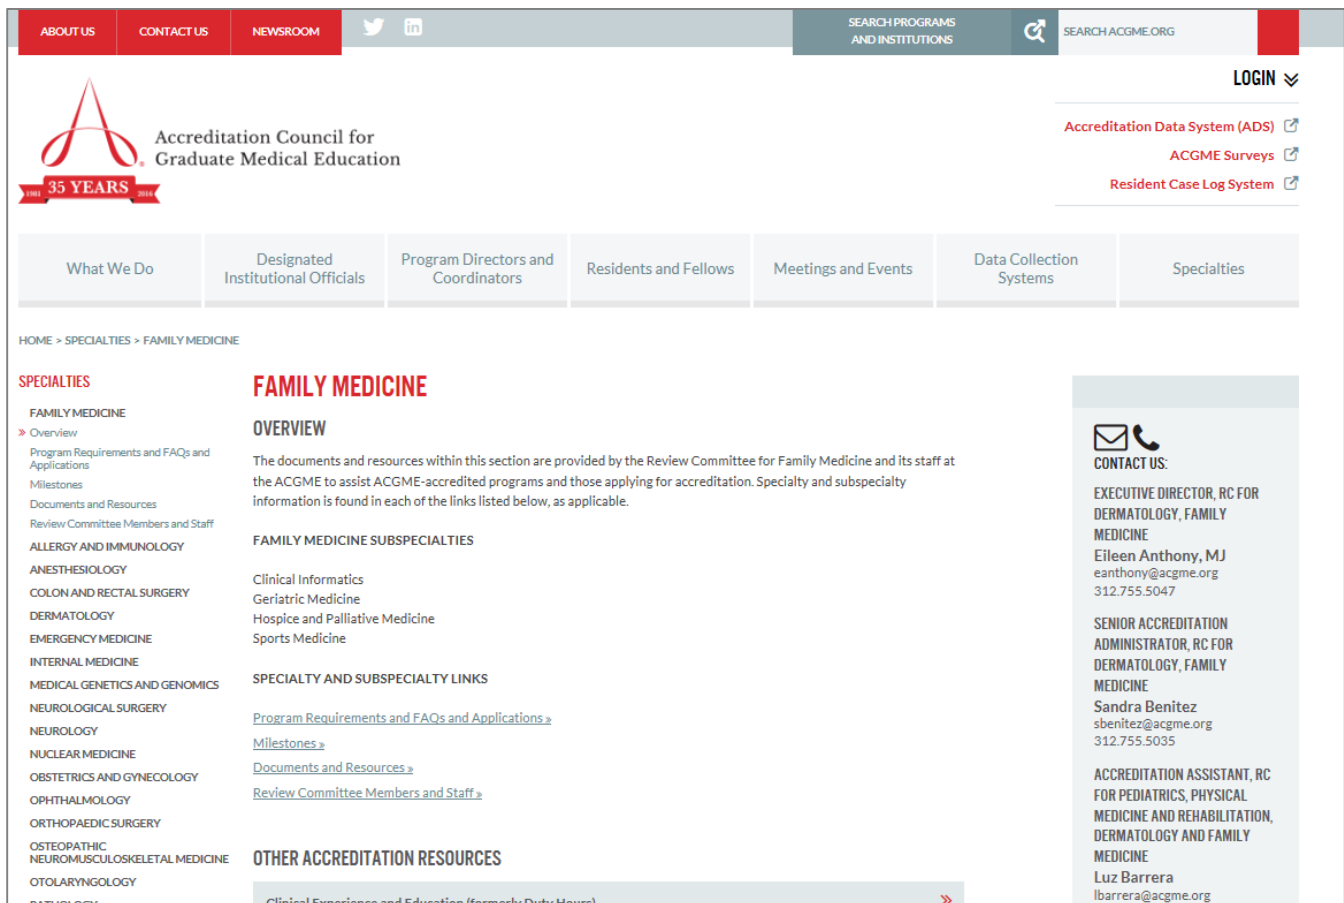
ABOUT US
CONTACT US
NEWSROOM

SEARCH PROGRAMS AND INSTITUTIONS

SEARCH ACGME.ORG

LOGIN

Accreditation Council for Graduate Medical Education

1981 35 YEARS 2016

Accreditation Data System (ADS)
ACGME Surveys
Resident Case Log System

What We Do
Designated Institutional Officials
Program Directors and Coordinators
Residents and Fellows
Meetings and Events
Data Collection Systems
Specialties

HOME > SPECIALTIES > FAMILY MEDICINE

SPECIALTIES

FAMILY MEDICINE
» Overview
Program Requirements and FAQs and Applications
Milestones
Documents and Resources
Review Committee Members and Staff
ALLERGY AND IMMUNOLOGY
ANESTHESIOLOGY
COLON AND RECTAL SURGERY
DERMATOLOGY
EMERGENCY MEDICINE
INTERNAL MEDICINE
MEDICAL GENETICS AND GENOMICS
NEUROLOGICAL SURGERY
NEUROLOGY
NUCLEAR MEDICINE
OBSTETRICS AND GYNECOLOGY
OPHTHALMOLOGY
ORTHOPAEDIC SURGERY
OSTEOPATHIC NEUROMUSCULOSKELETAL MEDICINE
OTOLARYNGOLOGY
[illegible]

FAMILY MEDICINE

OVERVIEW

The documents and resources within this section are provided by the Review Committee for Family Medicine and its staff at the ACGME to assist ACGME-accredited programs and those applying for accreditation. Specialty and subspecialty information is found in each of the links listed below, as applicable.

FAMILY MEDICINE SUBSPECIALTIES

Clinical Informatics
Geriatric Medicine
Hospice and Palliative Medicine
Sports Medicine

SPECIALTY AND SUBSPECIALTY LINKS

Program Requirements and FAQs and Applications »
Milestones »
Documents and Resources »
Review Committee Members and Staff »

OTHER ACCREDITATION RESOURCES

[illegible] »

CONTACT US:

EXECUTIVE DIRECTOR, RC FOR DERMATOLOGY, FAMILY MEDICINE
Eileen Anthony, MJ
eanthony@acgme.org
312.755.5047

SENIOR ACCREDITATION ADMINISTRATOR, RC FOR DERMATOLOGY, FAMILY MEDICINE
Sandra Benitez
sbenitez@acgme.org
312.755.5035

ACCREDITATION ASSISTANT, RC FOR PEDIATRICS, PHYSICAL MEDICINE AND REHABILITATION, DERMATOLOGY AND FAMILY MEDICINE
Luz Barrera
lbarrera@acgme.org